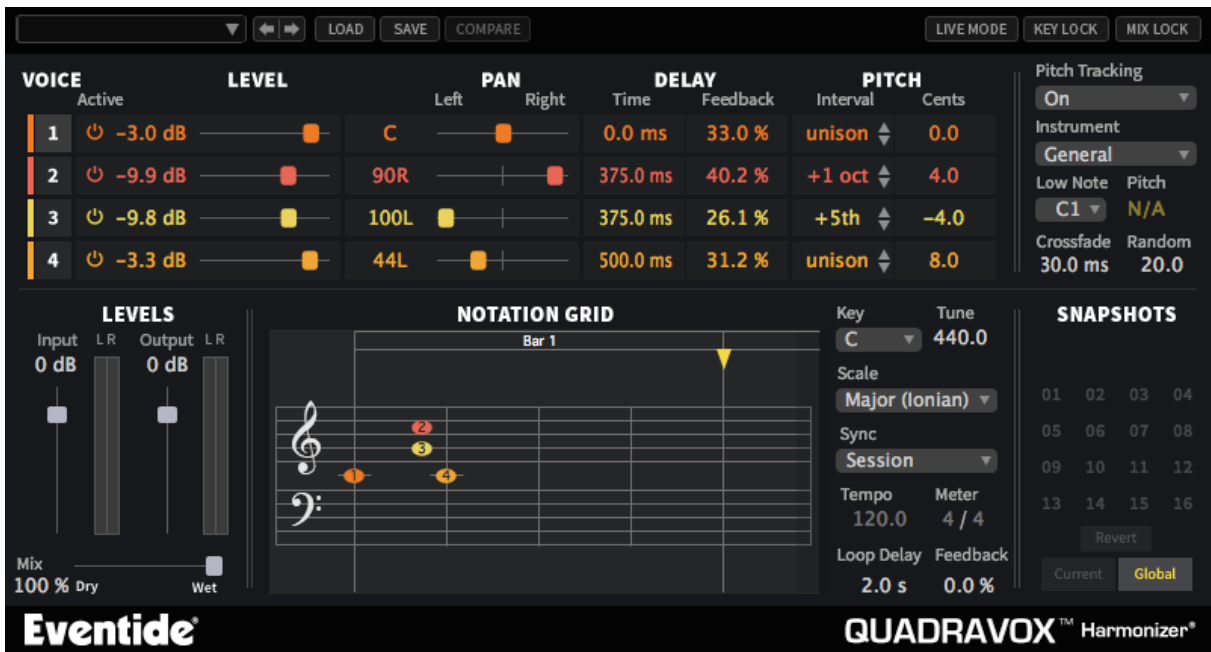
LOAD SAVE COMPARE LIVE MODE KEY LOCK MIX LOCK

VOICE Active LEVEL PAN Left Right DELAY Time Feedback PITCH Interval Cents

| VOICE | LEVEL | PAN | Time | Feedback | Interval | Cents |
|---|---|---|---|---|---|---|
| 1 | -3.0 dB | C | 0.0 ms | 33.0 % | unison | 0.0 |
| 2 | -9.9 dB | 90R | 375.0 ms | 40.2 % | +1 oct | 4.0 |
| 3 | -9.8 dB | 100L | 375.0 ms | 26.1 % | +5th | -4.0 |
| 4 | -3.3 dB | 44L | 500.0 ms | 31.2 % | unison | 8.0 |

Pitch Tracking
On
Instrument
General
Low Note Pitch
C1 N/A
Crossfade Random
30.0 ms 20.0

LEVELS
Input L R Output L R
0 dB 0 dB
Mix
100 % Dry Wet

NOTATION GRID
Bar 1
1 2 3 4

Key Tune
C 440.0
Scale
Major (Ionian)
Sync
Session
Tempo Meter
120.0 4 / 4
Loop Delay Feedback
2.0 s 0.0 %

SNAPSHOTS
01 02 03 04
05 06 07 08
09 10 11 12
13 14 15 16
Revert
Current Global

Eventide®
QUADRAVOX™ Harmonizer®